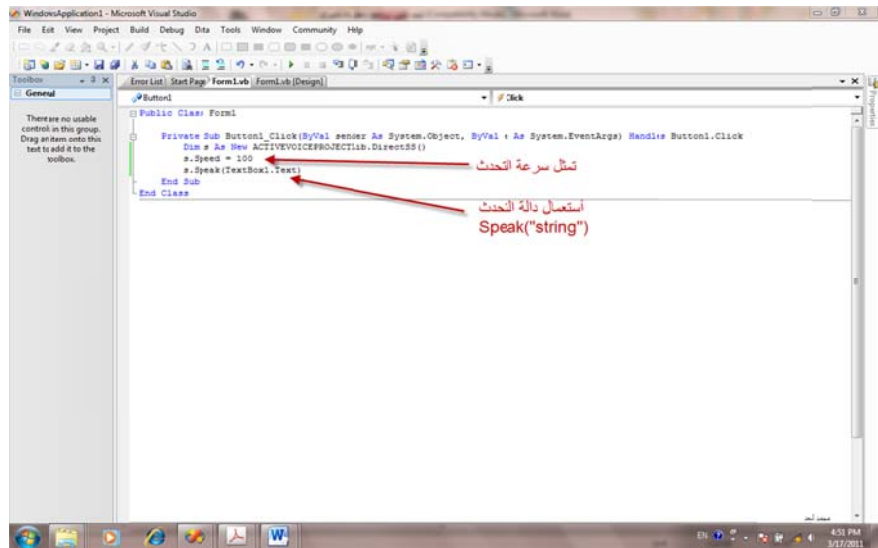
WindowsApplication1 - Microsoft Visual Studio

File Edit View Project Build Debug Data Tools Window Community Help

Toolbox

General

There are no usable controls in this group. Drag an item onto this text to add it to the toolbox.

Error List Start Page Form1.vb Form1.vb [Design]

Button1

Click

Public Class Form1

Private Sub Button1_Click(ByVal sender As System.Object, ByVal e As System.EventArgs) Handles Button1.Click
Dim s As New ACTIVEVOICEPROJECTLib.DirectSS()
s.Speed = 100
s.Speak(TextBox1.Text)
End Sub
End Class

تمثل سرعة التحدث

أستعمال دالة التحدث
Speak("string")

Properties

EN

4:51 PM
3/17/2011